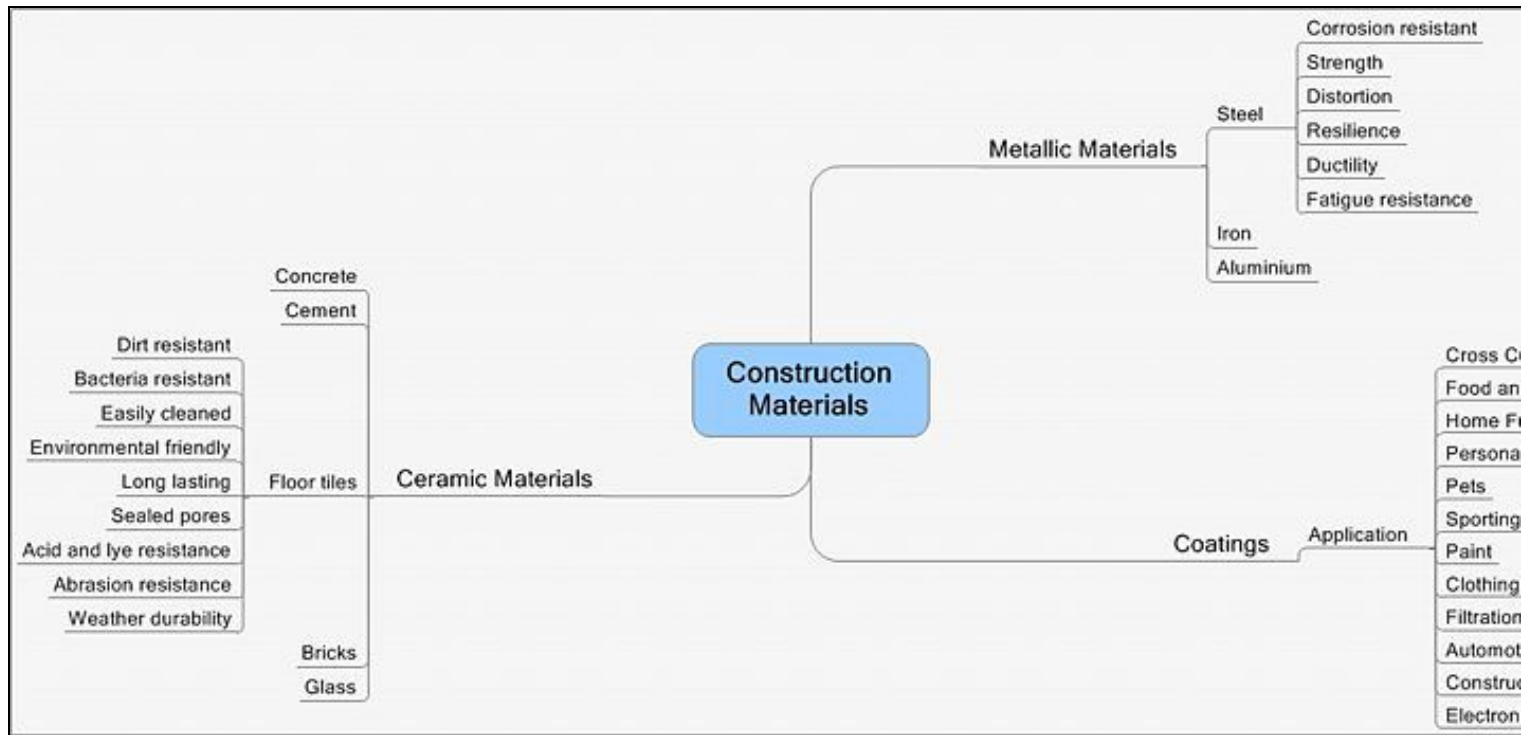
Construction Materials

Metallic Materials
Steel
Corrosion resistant
Strength
Distortion
Resilience
Ductility
Fatigue resistance
Iron
Aluminium

Ceramic Materials
Concrete
Cement
Floor tiles
Dirt resistant
Bacteria resistant
Easily cleaned
Environmental friendly
Long lasting
Sealed pores
Acid and lye resistance
Abrasion resistance
Weather durability
Bricks
Glass

Coatings
Application
Cross C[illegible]
Food an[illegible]
Home F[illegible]
Persona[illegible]
Pets
Sporting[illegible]
Paint
Clothing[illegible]
Filtration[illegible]
Automot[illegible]
Constru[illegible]
Electron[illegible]